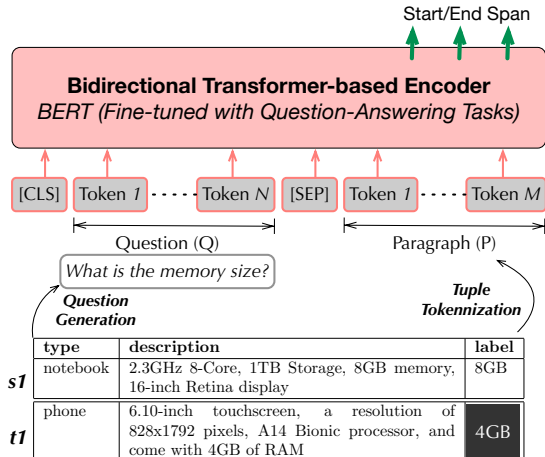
Start/End Span

Bidirectional Transformer-based Encoder
BERT (Fine-tuned with Question-Answering Tasks)

[CLS] Token 1 Token N [SEP] Token 1 Token M

Question (Q)

Paragraph (P)

What is the memory size?

Question Generation

Tuple Tokennization

| | type | description | label |
|---|---|---|---|
| s1 | notebook | 2.3GHz 8-Core, 1TB Storage, 8GB memory, 16-inch Retina display | 8GB |
| t1 | phone | 6.10-inch touchscreen, a resolution of 828x1792 pixels, A14 Bionic processor, and come with 4GB of RAM | 4GB |